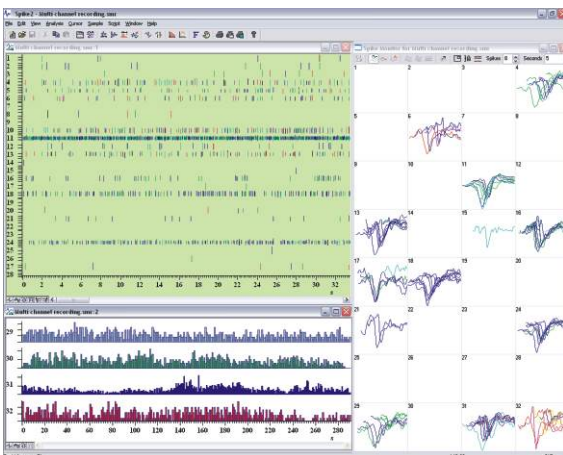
Spike2 - Multi channel recording.smr

File Edit View Analysis Cursor Sample Script Window Help

Multi channel recording.smr:1

1
2
3
4
5
6
7
8
9
10
11
12
13
14
15
16
17
18
19
20
21
22
23
24
25
26
27
28

0 2 4 6 8 10 12 14 16 18 20 22 24 26 28 30 32
s

Multi channel recording.smr:2

29
30
31
32

0 20 40 60 80 100 120 140 160 180 200 220 240 260 280
s

Spike Monitor for Multi channel recording.smr

Spikes 4 Seconds 5

1 2 3 4
5 6 7 8
9 10 11 12
13 14 15 16
17 18 19 20
21 22 23 24
25 26 27 28
29 30 31 32